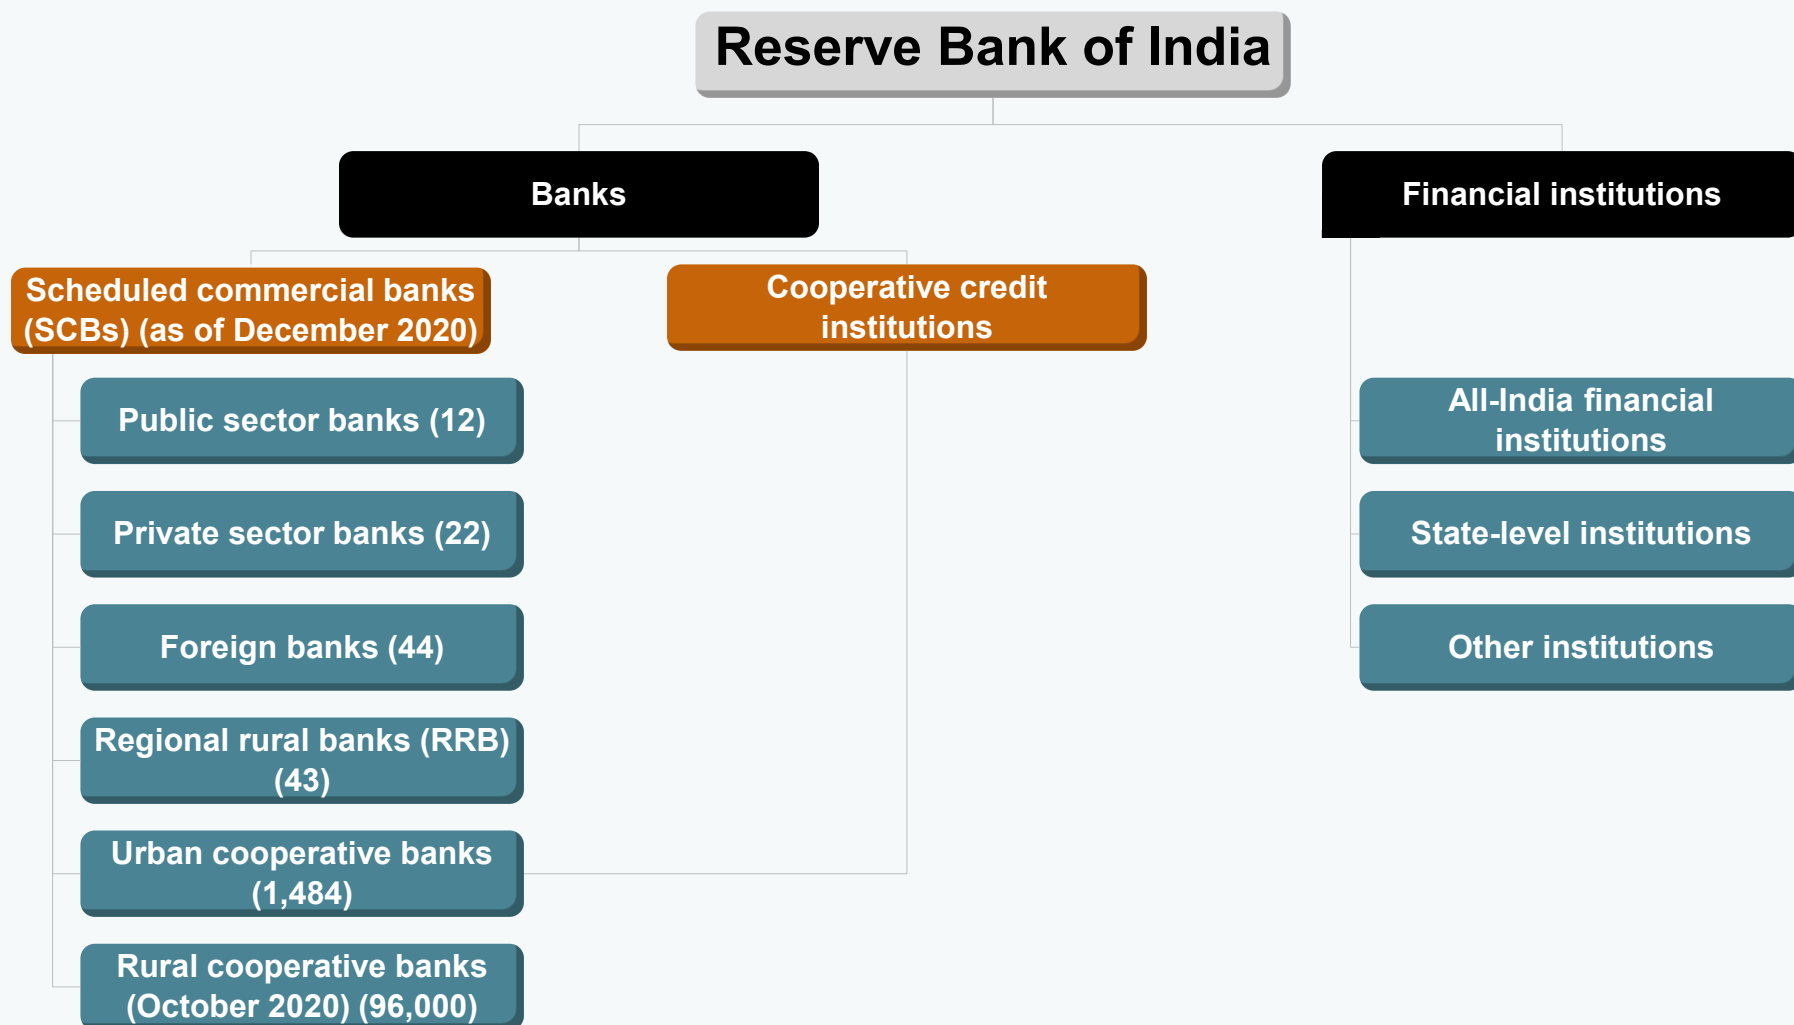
Reserve Bank of India

Banks

Financial institutions

Scheduled commercial banks (SCBs) (as of December 2020)

Cooperative credit institutions

Public sector banks (12)

Private sector banks (22)

Foreign banks (44)

Regional rural banks (RRB) (43)

Urban cooperative banks (1,484)

Rural cooperative banks (October 2020) (96,000)

All-India financial institutions

State-level institutions

Other institutions